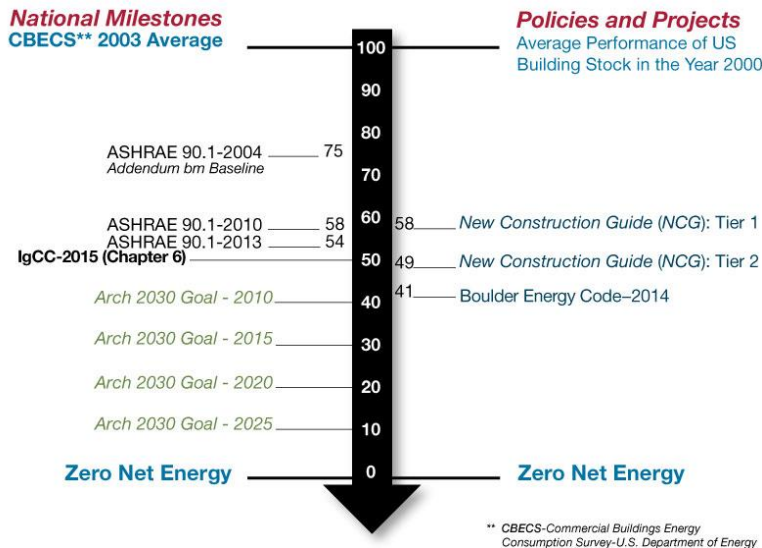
National Milestones
CBECS** 2003 Average

Policies and Projects
Average Performance of US Building Stock in the Year 2000

100
90
80
ASHRAE 90.1-2004 75
Addendum bm Baseline
70
ASHRAE 90.1-2010 58
ASHRAE 90.1-2013 54
60
58 New Construction Guide (NCG): Tier 1
IgCC-2015 (Chapter 6)
50
49 New Construction Guide (NCG): Tier 2
Arch 2030 Goal - 2010
40
41 Boulder Energy Code–2014
Arch 2030 Goal - 2015
30
Arch 2030 Goal - 2020
20
Arch 2030 Goal - 2025
10
Zero Net Energy
0
Zero Net Energy

** CBECS-Commercial Buildings Energy Consumption Survey-U.S. Department of Energy